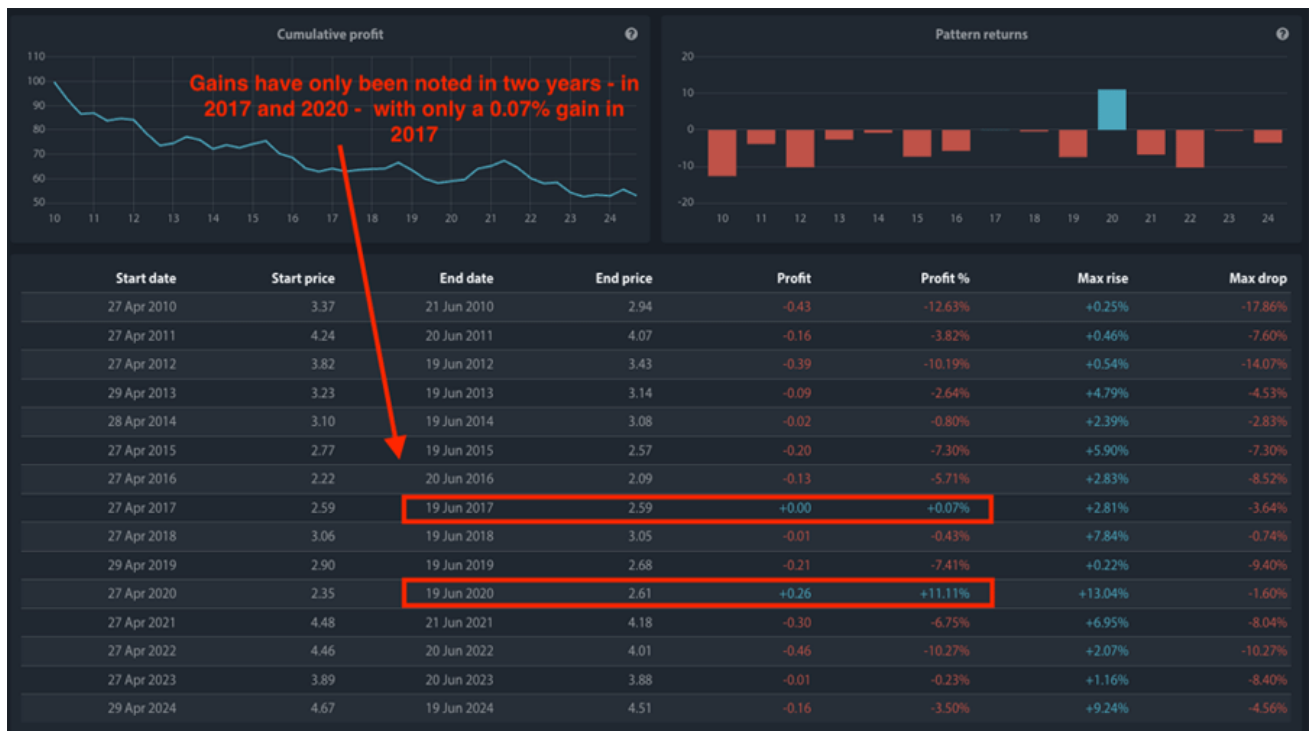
Cumulative profit

?

110
100
90
80
70
60
50

10 11 12 13 14 15 16 17 18 19 20 21 22 23 24

Gains have only been noted in two years - in 2017 and 2020 - with only a 0.07% gain in 2017

Pattern returns

?

20
10
0
-10
-20

10 11 12 13 14 15 16 17 18 19 20 21 22 23 24

| Start date | Start price | End date | End price | Profit | Profit % | Max rise | Max drop |
|---|---|---|---|---|---|---|---|
| 27 Apr 2010 | 3.37 | 21 Jun 2010 | 2.94 | -0.43 | -12.63% | +0.25% | -17.86% |
| 27 Apr 2011 | 4.24 | 20 Jun 2011 | 4.07 | -0.16 | -3.82% | +0.46% | -7.60% |
| 27 Apr 2012 | 3.82 | 19 Jun 2012 | 3.43 | -0.39 | -10.19% | +0.54% | -14.07% |
| 29 Apr 2013 | 3.23 | 19 Jun 2013 | 3.14 | -0.09 | -2.64% | +4.79% | -4.53% |
| 28 Apr 2014 | 3.10 | 19 Jun 2014 | 3.08 | -0.02 | -0.80% | +2.39% | -2.83% |
| 27 Apr 2015 | 2.77 | 19 Jun 2015 | 2.57 | -0.20 | -7.30% | +5.90% | -7.30% |
| 27 Apr 2016 | 2.22 | 20 Jun 2016 | 2.09 | -0.13 | -5.71% | +2.83% | -8.52% |
| 27 Apr 2017 | 2.59 | 19 Jun 2017 | 2.59 | +0.00 | +0.07% | +2.81% | -3.64% |
| 27 Apr 2018 | 3.06 | 19 Jun 2018 | 3.05 | -0.01 | -0.43% | +7.84% | -0.74% |
| 29 Apr 2019 | 2.90 | 19 Jun 2019 | 2.68 | -0.21 | -7.41% | +0.22% | -9.40% |
| 27 Apr 2020 | 2.35 | 19 Jun 2020 | 2.61 | +0.26 | +11.11% | +13.04% | -1.60% |
| 27 Apr 2021 | 4.48 | 21 Jun 2021 | 4.18 | -0.30 | -6.75% | +6.95% | -8.04% |
| 27 Apr 2022 | 4.46 | 20 Jun 2022 | 4.01 | -0.46 | -10.27% | +2.07% | -10.27% |
| 27 Apr 2023 | 3.89 | 20 Jun 2023 | 3.88 | -0.01 | -0.23% | +1.16% | -8.40% |
| 29 Apr 2024 | 4.67 | 19 Jun 2024 | 4.51 | -0.16 | -3.50% | +9.24% | -4.56% |